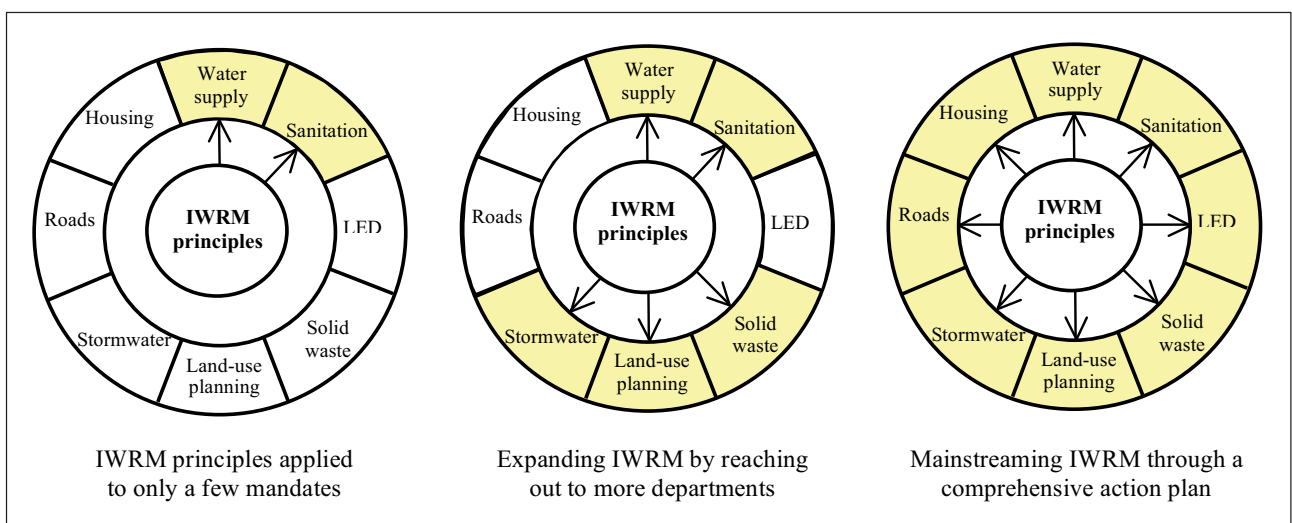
Water supply
Housing
Sanitation
Roads
IWRM principles
LED
Stormwater
Solid waste
Land-use planning

IWRM principles applied to only a few mandates

Water supply
Housing
Sanitation
Roads
IWRM principles
LED
Stormwater
Solid waste
Land-use planning

Expanding IWRM by reaching out to more departments

Water supply
Housing
Sanitation
Roads
IWRM principles
LED
Stormwater
Solid waste
Land-use planning

Mainstreaming IWRM through a comprehensive action plan